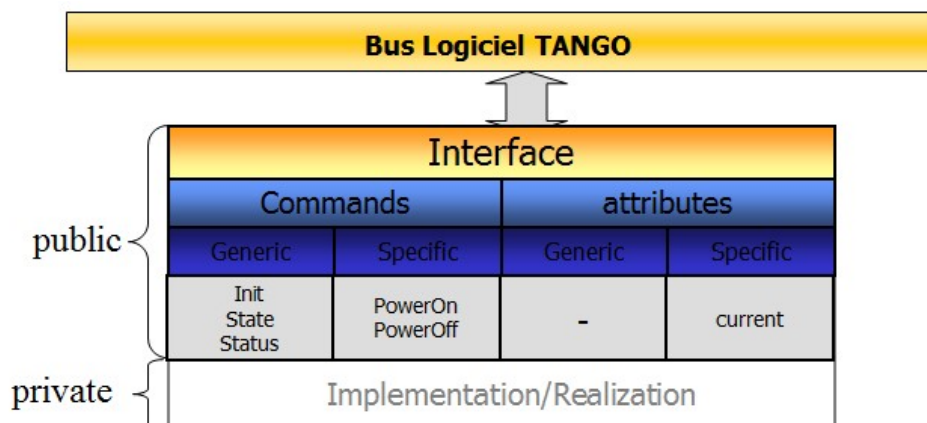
Bus Logiciel TANGO

Interface

| Commands | | attributes | |
|---|---|---|---|
| Generic | Specific | Generic | Specific |
| Init State Status | PowerOn PowerOff | - | current |

public

private

Implementation/Realization